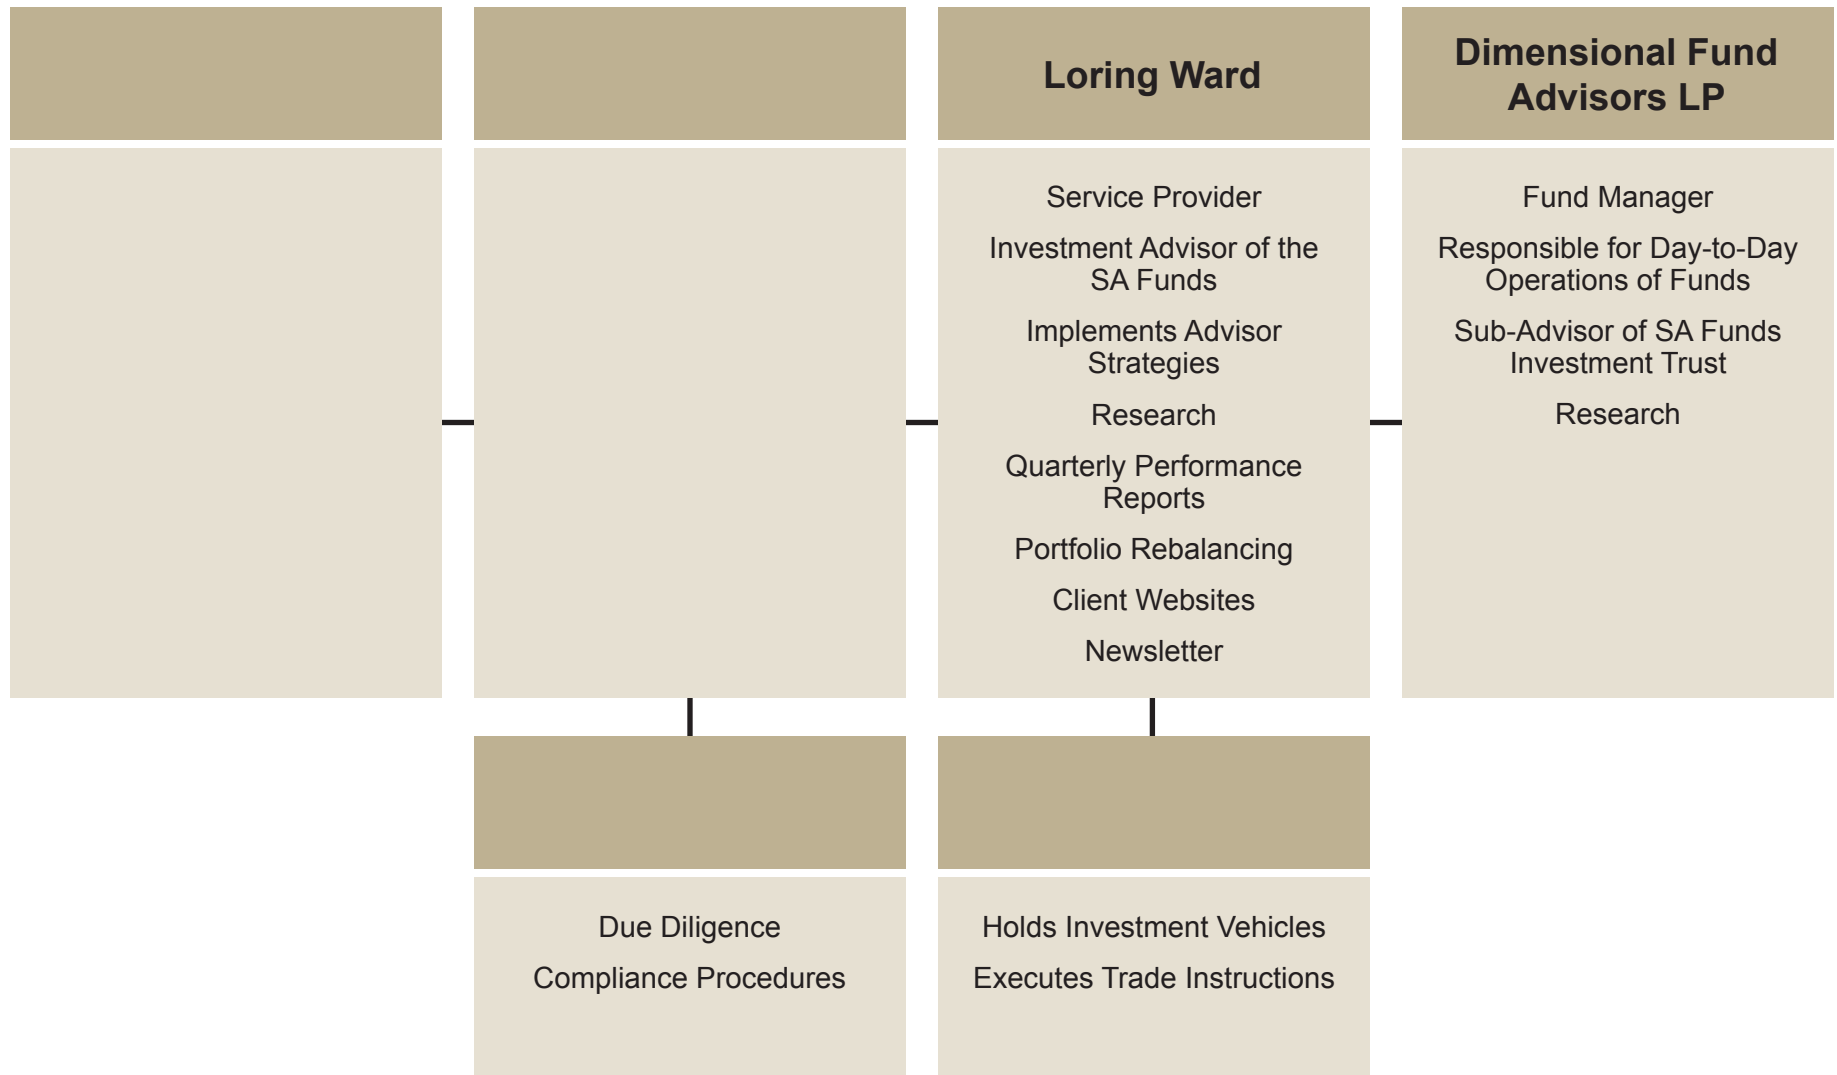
Loring Ward

Service Provider

Investment Advisor of the SA Funds

Implements Advisor Strategies

Research

Quarterly Performance Reports

Portfolio Rebalancing

Client Websites

Newsletter

Dimensional Fund Advisors LP

Fund Manager

Responsible for Day-to-Day Operations of Funds

Sub-Advisor of SA Funds Investment Trust

Research

Due Diligence

Compliance Procedures

Holds Investment Vehicles

Executes Trade Instructions